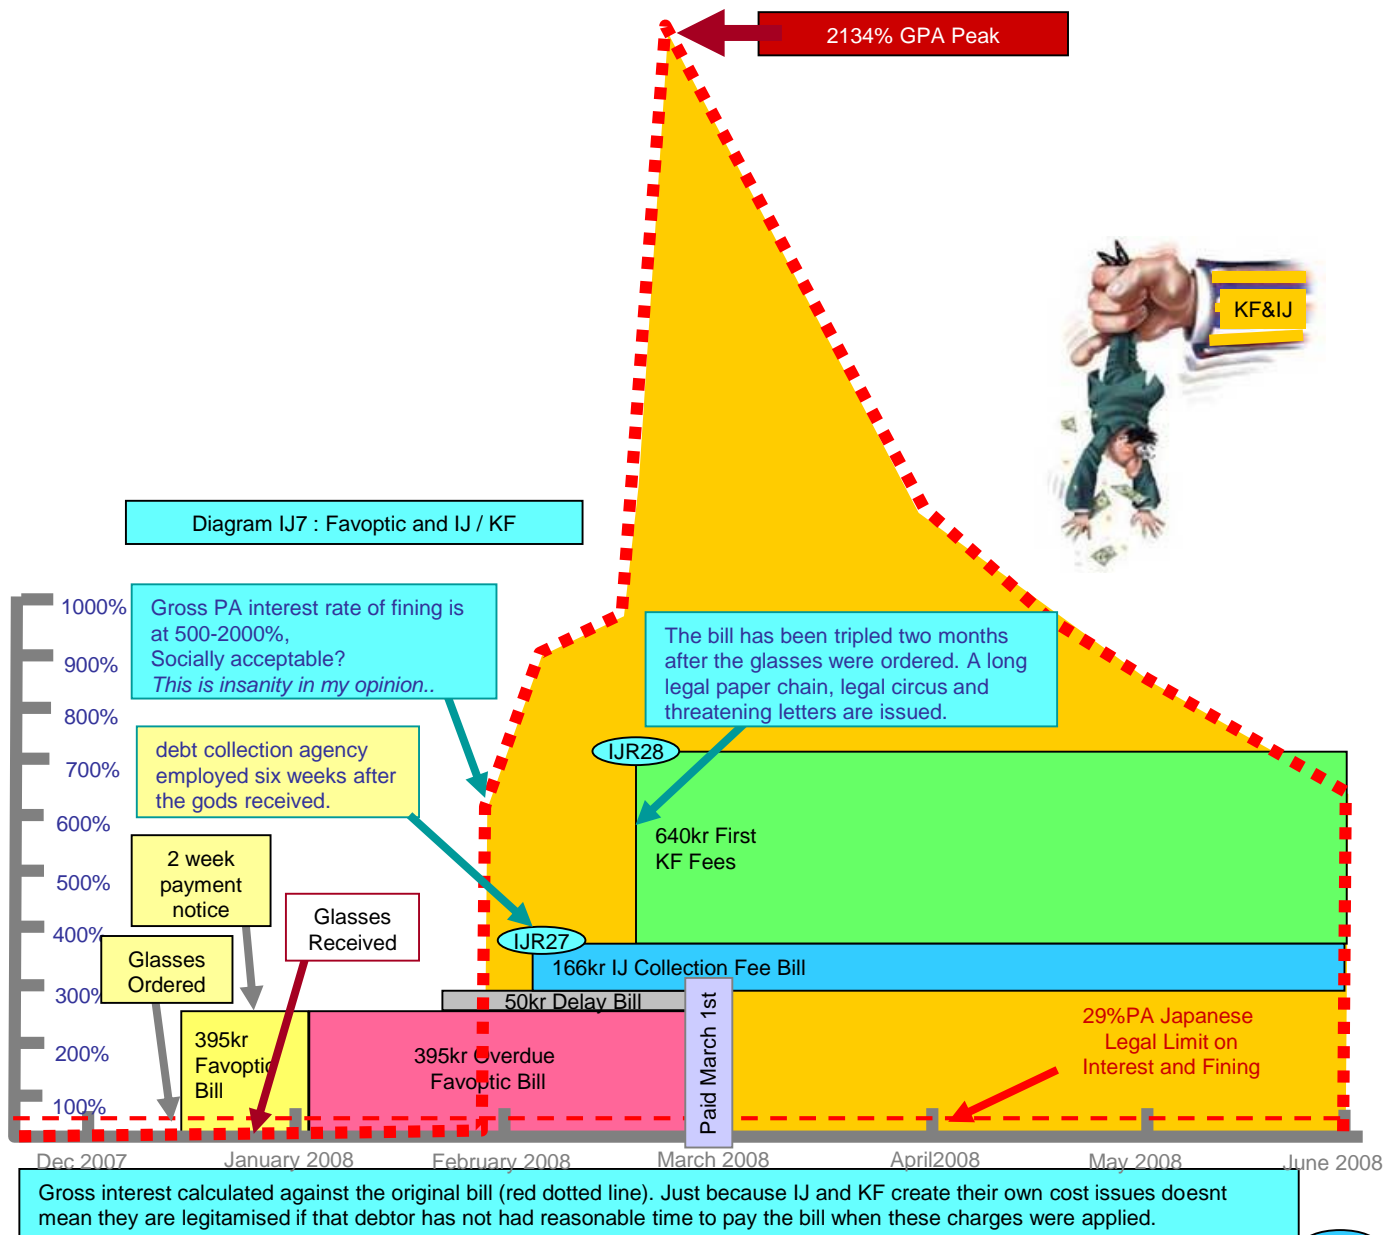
2134% GPA Peak

KF&IJ

Diagram IJ7 : Favoptic and IJ / KF

1000%
900%
800%
700%
600%
500%
400%
300%
200%
100%

Gross PA interest rate of fining is at 500-2000%, Socially acceptable? *This is insanity in my opinion..*

The bill has been tripled two months after the glasses were ordered. A long legal paper chain, legal circus and threatening letters are issued.

debt collection agency employed six weeks after the gods received.

IJR28

640kr First KF Fees

2 week payment notice

Glasses Received

IJR27

166kr IJ Collection Fee Bill

Glasses Ordered

50kr Delay Bill

395kr Favoptic Bill

395kr Overdue Favoptic Bill

Paid March 1st

29%PA Japanese Legal Limit on Interest and Fining

Dec 2007
January 2008
February 2008
March 2008
April2008
May 2008
June 2008

Gross interest calculated against the original bill (red dotted line). Just because IJ and KF create their own cost issues doesnt mean they are legitamised if that debtor has not had reasonable time to pay the bill when these charges were applied.